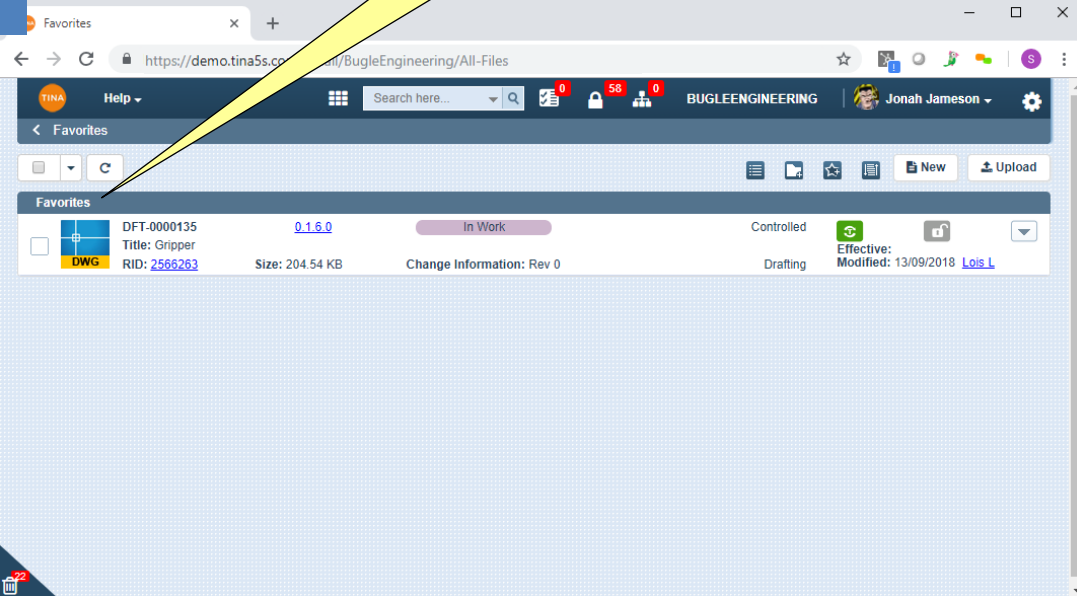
Favorites

https://demo.tina5s.co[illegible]/BugleEngineering/All-Files

S

TINA Help

Search here...

0 58 0

BUGLEENGINEERING

Jonah Jameson

Favorites

New Upload

Favorites

DWG

DFT-0000135

Title: Gripper

RID: 2566263

0.1.6.0

Size: 204.54 KB

In Work

Change Information: Rev 0

Controlled

Drafting

Effective:

Modified: 13/09/2018 Lois L

22